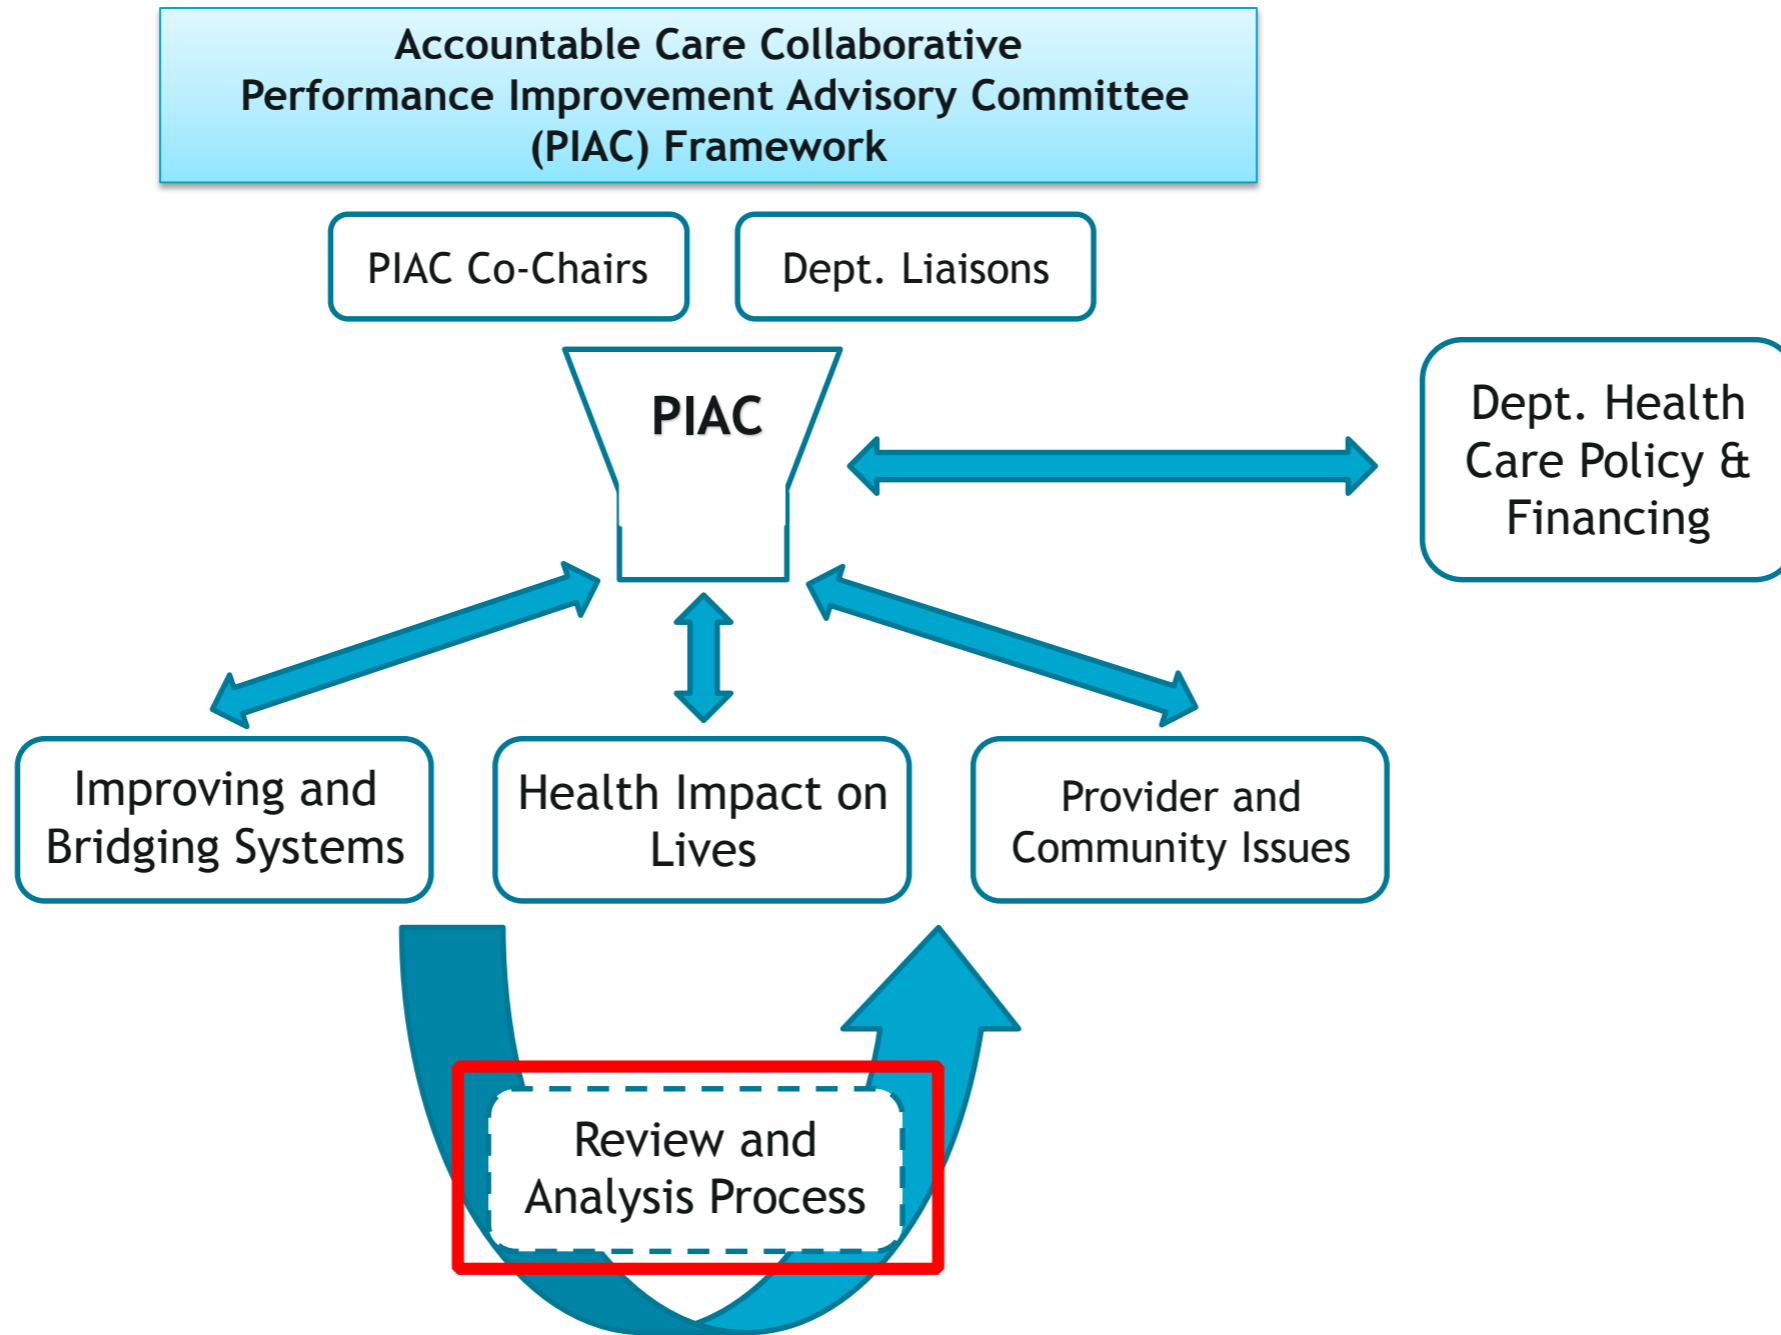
Accountable Care Collaborative
Performance Improvement Advisory Committee
(PIAC) Framework

PIAC Co-Chairs

Dept. Liaisons

PIAC

Dept. Health Care Policy & Financing

Improving and Bridging Systems

Health Impact on Lives

Provider and Community Issues

Review and Analysis Process